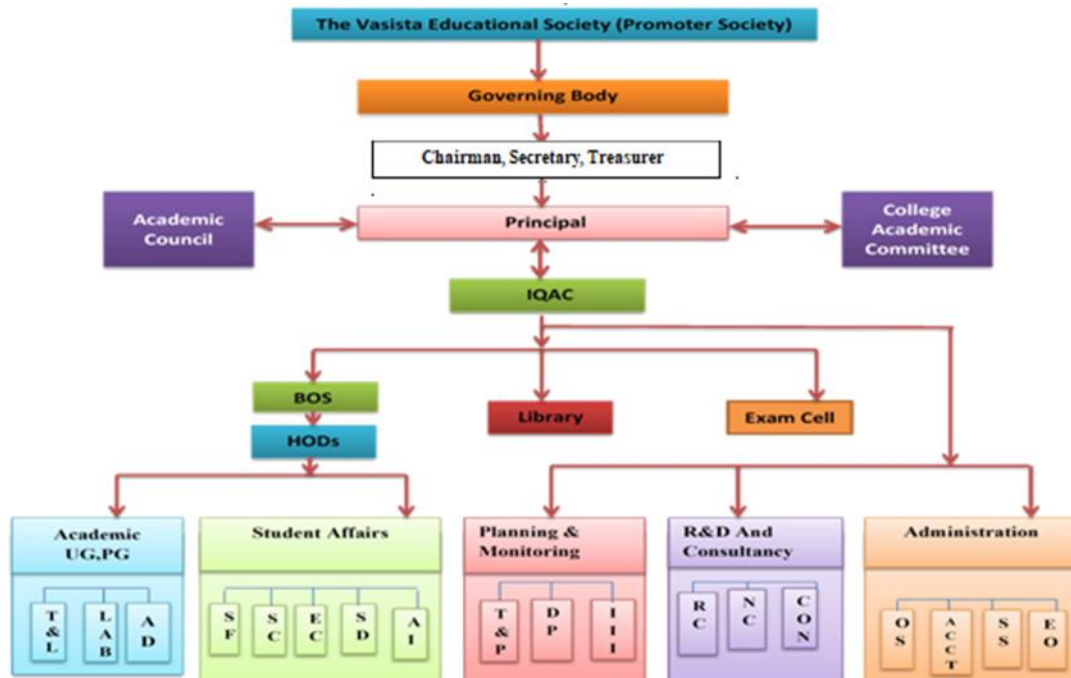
The Vasista Educational Society (Promoter Society)

Governing Body

Chairman, Secretary, Treasurer

Academic Council

Principal

College Academic Committee

IQAC

BOS

HODs

Library

Exam Cell

Academic UG,PG

T&L

LAB

AD

Student Affairs

SF

SC

EC

SD

AI

Planning & Monitoring

T&P

DP

III

R&D And Consultancy

RC

NC

CON

Administration

OS

ACCT

SS

EO